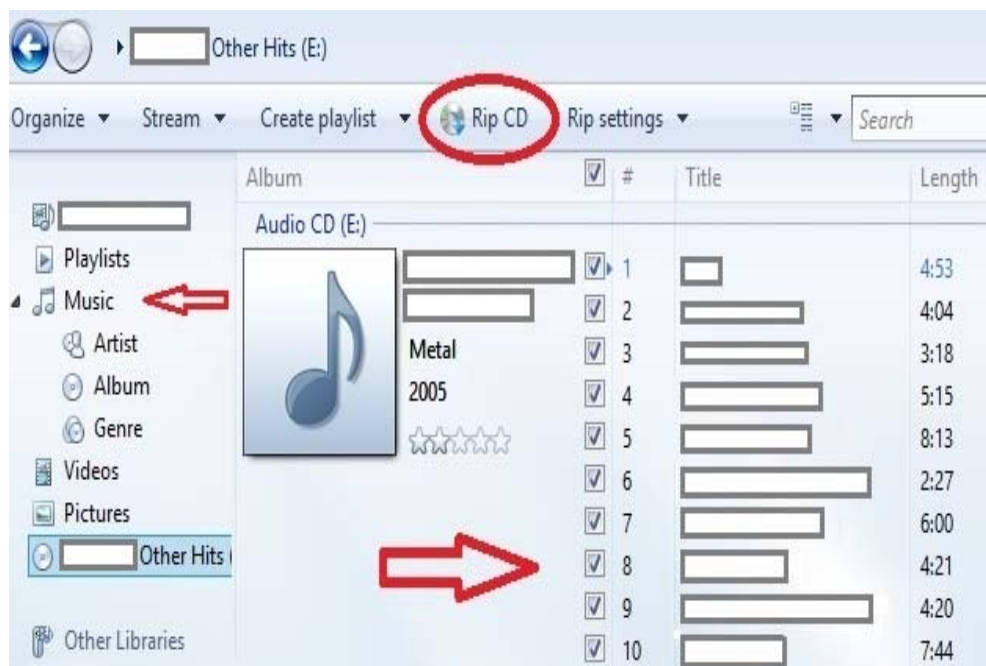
Other Hits (E:)

Organize ▾ Stream ▾ Create playlist ▾ Rip CD Rip settings ▾ Search

Playlists
Music
Artist
Album
Genre
Videos
Pictures
Other Hits (

Other Libraries

Album
Audio CD (E:)
Metal
2005

| # | Title | Length |
|---|---|---|
| 1 | | 4:53 |
| 2 | | 4:04 |
| 3 | | 3:18 |
| 4 | | 5:15 |
| 5 | | 8:13 |
| 6 | | 2:27 |
| 7 | | 6:00 |
| 8 | | 4:21 |
| 9 | | 4:20 |
| 10 | | 7:44 |